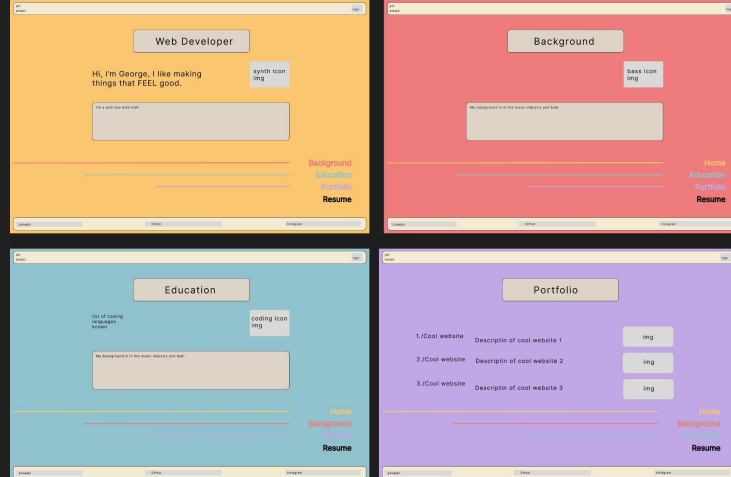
ph
email:
logo

Web Developer

Hi, I'm George, I like making things that FEEL good.

synth icon img

I'm a web dev blah blah

Background
Education
Portfolio
Resume

LinkedIn
Github
Instagram

ph
email:
logo

Background

bass icon img

My background is in the music industry and blah

Home
Education
Portfolio
Resume

LinkedIn
Github
Instagram

ph
email:
logo

Education

list of coding languages known

coding icon img

My Background is in the music industry and blah!

Home
Background
Resume

LinkedIn
Github
Instagram

ph
email:
logo

Portfolio

1./Cool website
Descriptin of cool website 1
img

2./Cool website
Descriptin of cool website 2
img

3./Cool website
Descriptin of cool website 3
img

Home
Background
Resume

LinkedIn
Github
Instagram